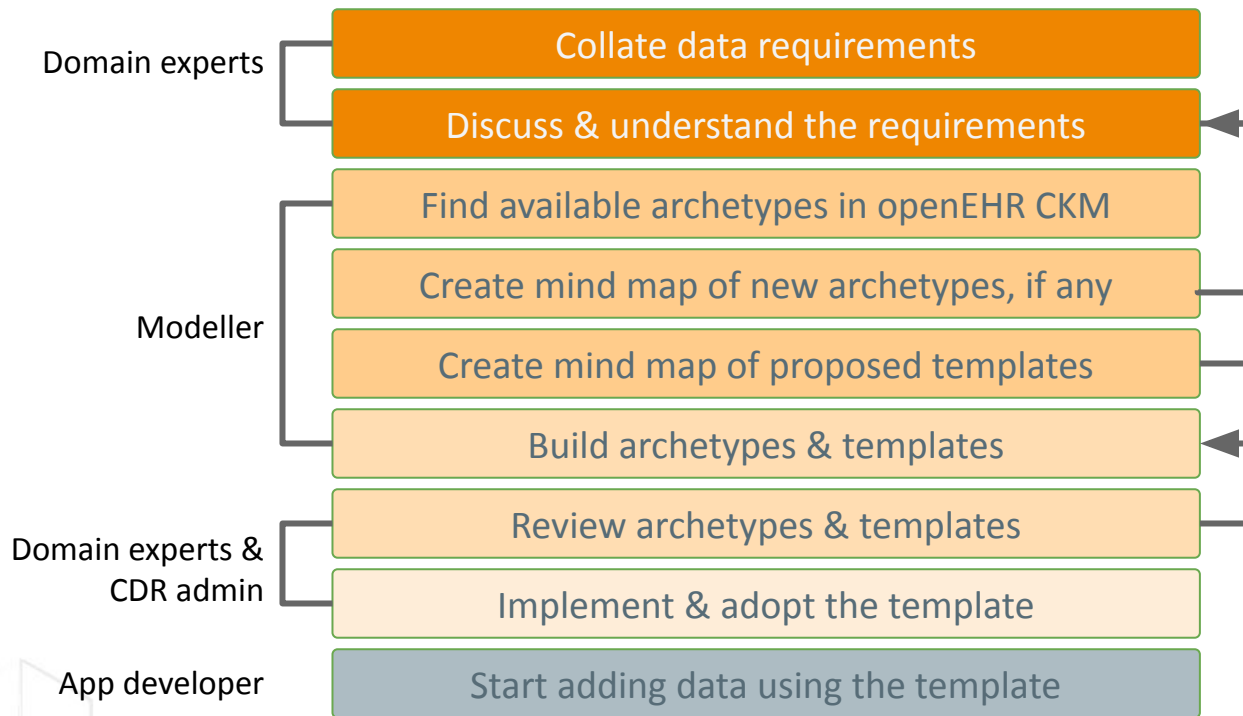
Domain experts

Collate data requirements

Discuss & understand the requirements

Modeller

Find available archetypes in openEHR CKM

Create mind map of new archetypes, if any

Create mind map of proposed templates

Build archetypes & templates

Domain experts & CDR admin

Review archetypes & templates

Implement & adopt the template

App developer

Start adding data using the template